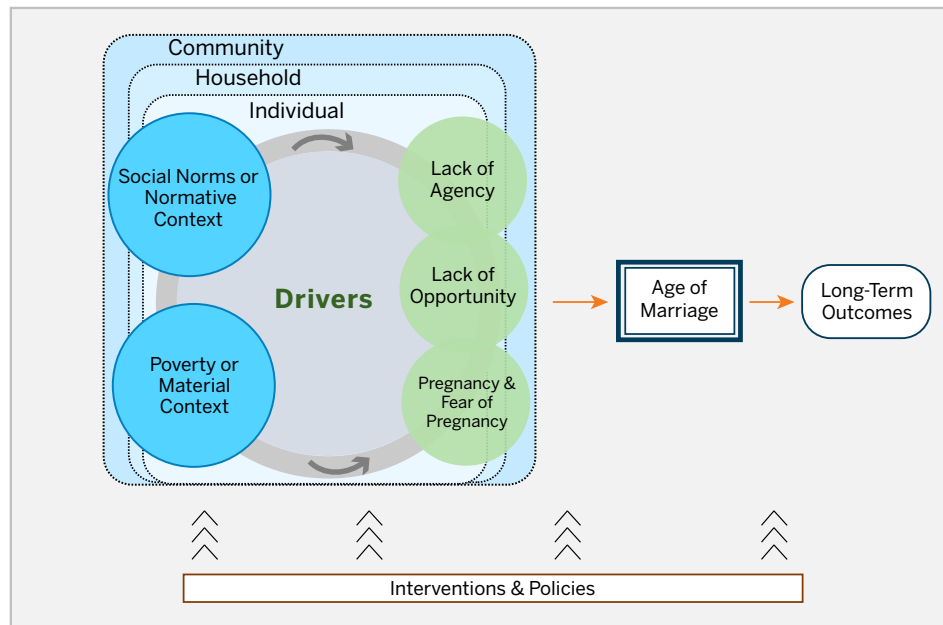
Community

Household

Individual

Social Norms or Normative Context

Poverty or Material Context

Drivers

Lack of Agency

Lack of Opportunity

Pregnancy & Fear of Pregnancy

Age of Marriage

Long-Term Outcomes

Interventions & Policies